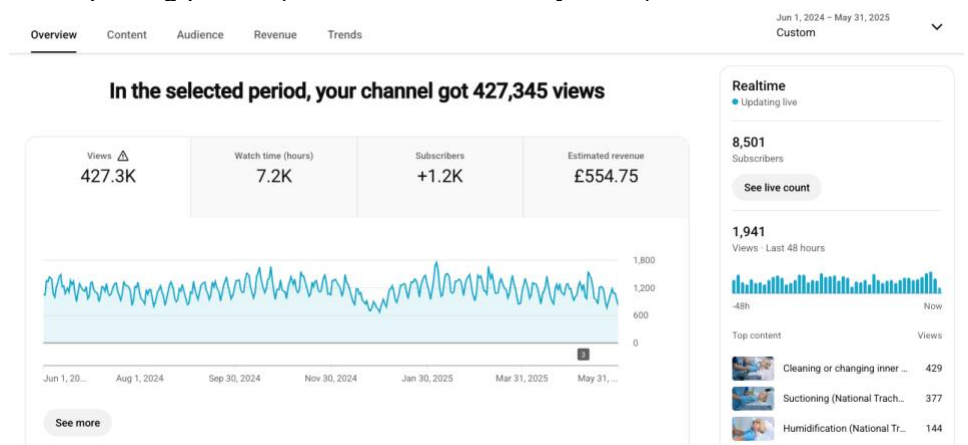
Overview Content Audience Revenue Trends

Jun 1, 2024 – May 31, 2025
Custom

In the selected period, your channel got 427,345 views

| Views ⚠ | Watch time (hours) | Subscribers | Estimated revenue |
|---|---|---|---|
| 427.3K | 7.2K | +1.2K | £554.75 |

1,800
1,200
600
0

3

Jun 1, 20... Aug 1, 2024 Sep 30, 2024 Nov 30, 2024 Jan 30, 2025 Mar 31, 2025 May 31, ...

See more

Realtime
Updating live

8,501
Subscribers

See live count

1,941
Views · Last 48 hours

-48h Now

Top content Views

Cleaning or changing inner ... 429
Suctioning (National Trach... 377
Humidification (National Tr... 144